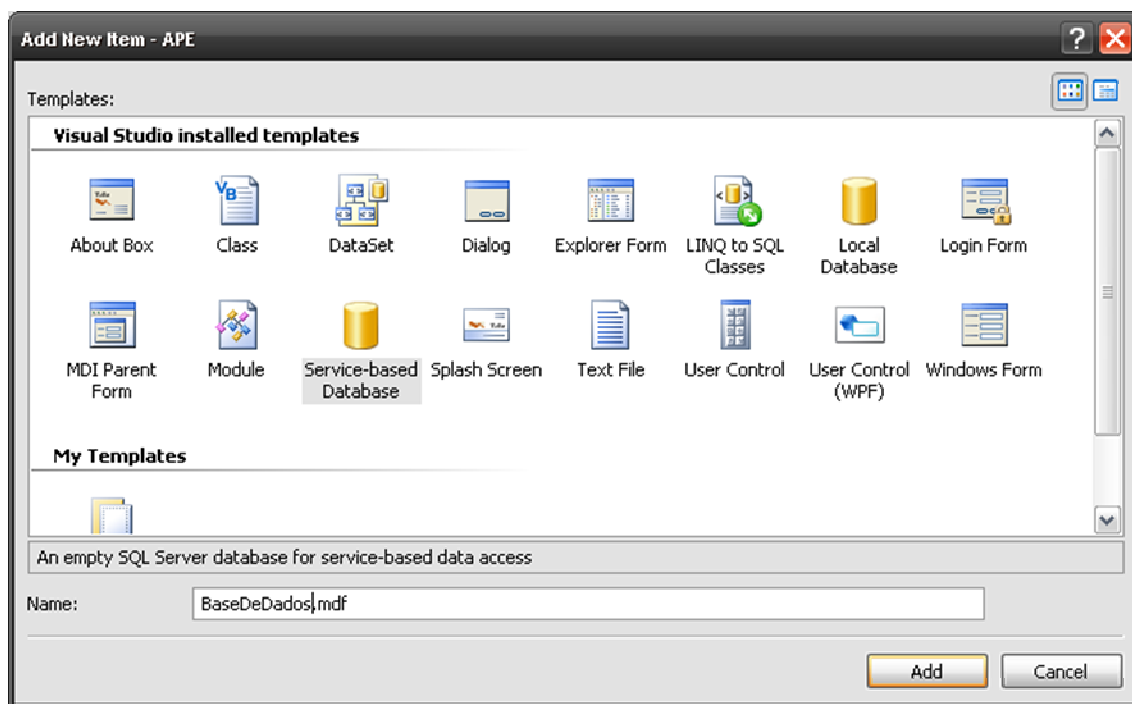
Add New Item - APE

Templates:

Visual Studio installed templates

About Box
Class
DataSet
Dialog
Explorer Form
LINQ to SQL Classes
Local Database
Login Form
MDI Parent Form
Module
Service-based Database
Splash Screen
Text File
User Control
User Control (WPF)
Windows Form

My Templates

An empty SQL Server database for service-based data access

Name: BaseDeDados.mdf

Add
Cancel